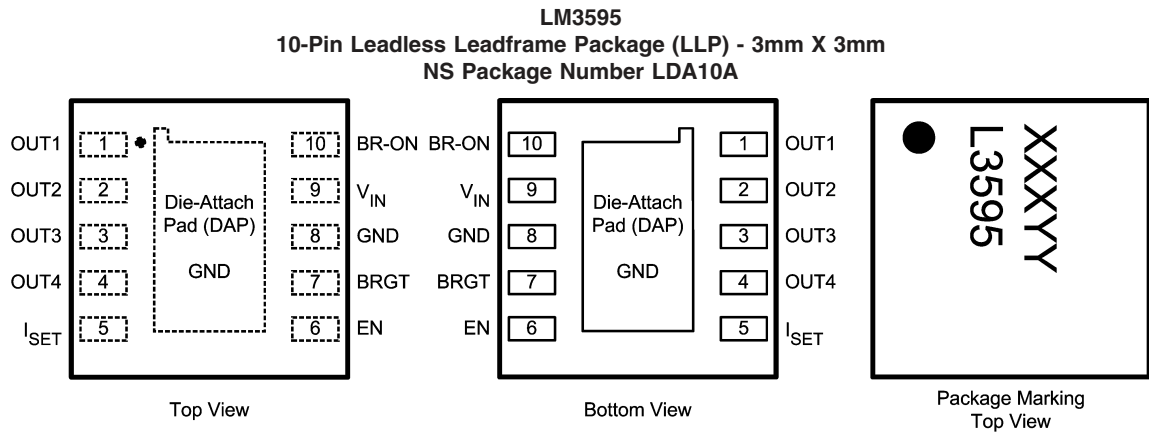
LM3595
10-Pin Leadless Leadframe Package (LLP) - 3mm X 3mm
NS Package Number LDA10A

OUT1 1
OUT2 2
OUT3 3
OUT4 4
$I_{SET}$ 5
Die-Attach Pad (DAP)
GND
10 BR-ON
9 $V_{IN}$
8 GND
7 BRGT
6 EN

Top View

BR-ON 10
$V_{IN}$ 9
GND 8
BRGT 7
EN 6
Die-Attach Pad (DAP)
GND
1 OUT1
2 OUT2
3 OUT3
4 OUT4
5 $I_{SET}$

Bottom View

XXXYY
L3595

Package Marking
Top View